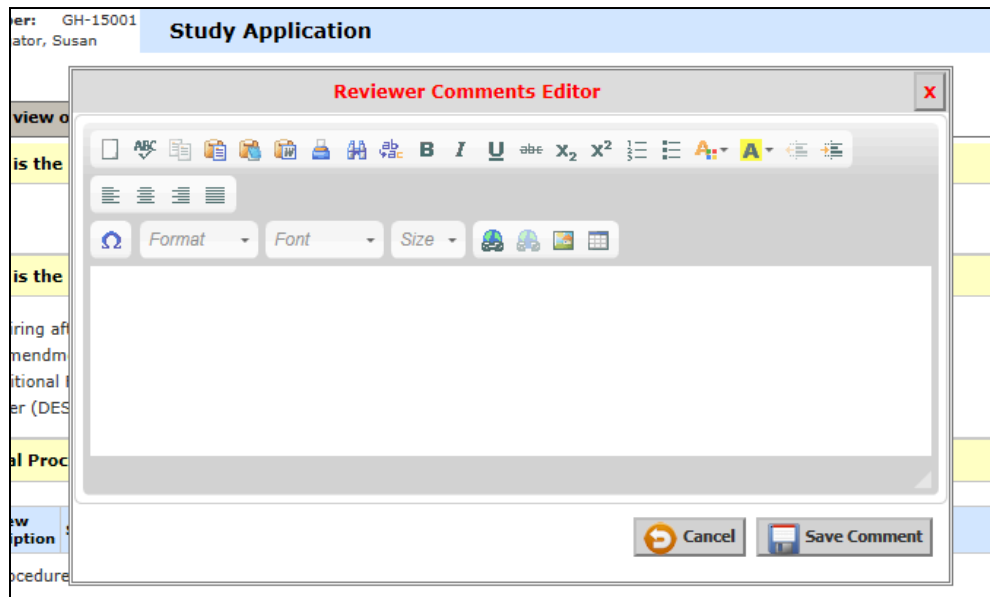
ber: GH-15001
ator, Susan

Study Application

Reviewer Comments Editor

x

B I U abc $x_2$ $x^2$

Format
Font
Size

view o

is the

is the

iring aft
mendm
itional
er (DES

al Proc

ew
iption

ocedure

Cancel

Save Comment